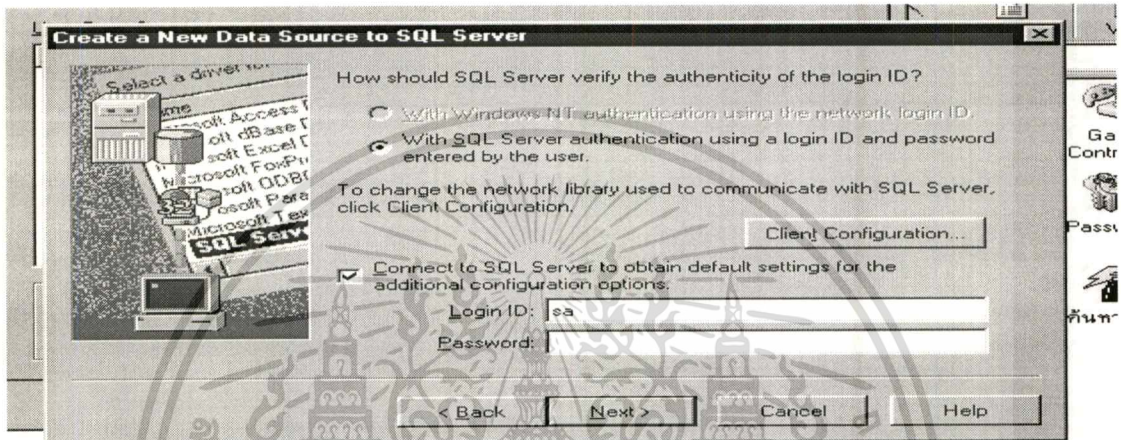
Create a New Data Source to SQL Server

Select a driver for
Name
osoft Access D
soft dBase D
soft Excel D
Microsoft FoxPro
soft ODBC
osoft Para
Microsoft Tex
SQL Serv

How should SQL Server verify the authenticity of the login ID?

With Windows NT authentication using the network login ID.

With SQL Server authentication using a login ID and password entered by the user.

To change the network library used to communicate with SQL Server, click Client Configuration.

Client Configuration...

Connect to SQL Server to obtain default settings for the additional configuration options.

Login ID: sa

Password:

< Back

Next >

Cancel

Help

Ga
Contr
Passw
กันท